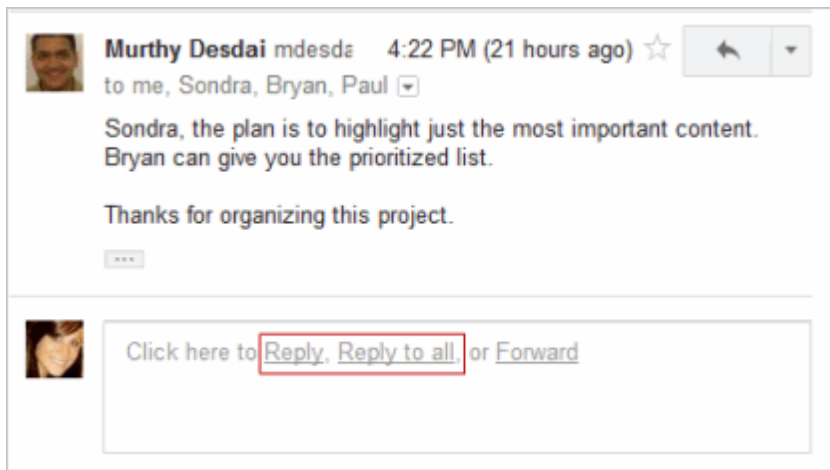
Murthy Desdai mdesda 4:22 PM (21 hours ago)
to me, Sondra, Bryan, Paul

Sondra, the plan is to highlight just the most important content. Bryan can give you the prioritized list.

Thanks for organizing this project.

...

Click here to Reply, Reply to all, or Forward